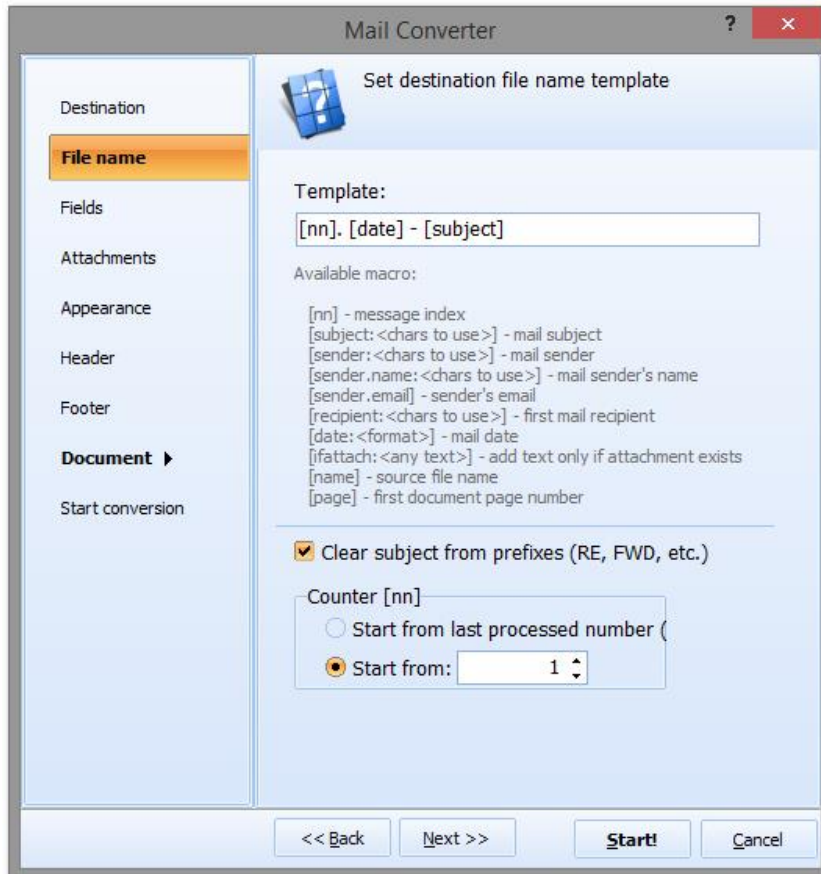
Mail Converter

?

×

Destination

File name

Fields

Attachments

Appearance

Header

Footer

Document ▸

Start conversion

Set destination file name template

Template:

[nn]. [date] - [subject]

Available macro:

[nn] - message index
[subject:<chars to use>] - mail subject
[sender:<chars to use>] - mail sender
[sender.name:<chars to use>] - mail sender's name
[sender.email] - sender's email
[recipient:<chars to use>] - first mail recipient
[date:<format>] - mail date
[ifattach:<any text>] - add text only if attachment exists
[name] - source file name
[page] - first document page number

Clear subject from prefixes (RE, FWD, etc.)

Counter [nn]

Start from last processed number (

Start from: 1

<< Back

Next >>

Start!

Cancel